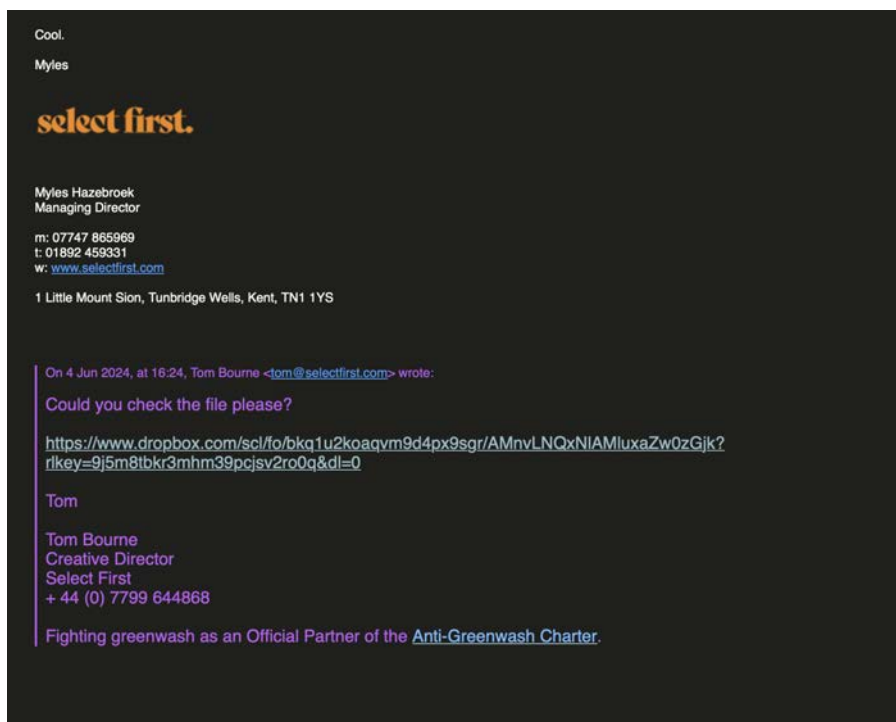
Cool.

Myles

select first.

Myles Hazebroek
Managing Director

m: 07747 865969
t: 01892 459331
w: www.selectfirst.com

1 Little Mount Sion, Tunbridge Wells, Kent, TN1 1YS

On 4 Jun 2024, at 16:24, Tom Bourne <tom@selectfirst.com> wrote:

Could you check the file please?

https://www.dropbox.com/scl/fo/bkq1u2koaqvm9d4px9sgr/AMnvLNQxNIAMluxaZw0zGjk?rlkey=9j5m8tbkr3mhm39pcjsv2ro0q&dl=0

Tom

Tom Bourne
Creative Director
Select First
+ 44 (0) 7799 644868

Fighting greenwash as an Official Partner of the Anti-Greenwash Charter.